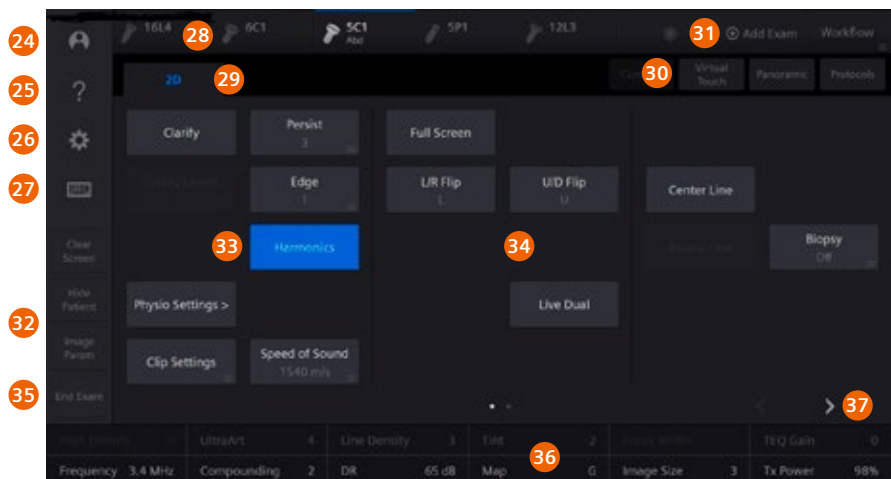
24
25
26
27
16L4
28
6C1
5C1
Abd
5P1
12L3
31
Add Exam
Workflow
2D
29
30
Virtual Touch
Panoramic
Protocols
Clarify
Persist
3
Full Screen
Edge
1
L/R Flip
L
U/D Flip
U
Center Line
33
Harmonics
34
Biopsy
Off
Clear Screen
Hide Patient
32
Image Param
Physio Settings >
Live Dual
Clip Settings
Speed of Sound
1540 m/s
35
End Exam
37
UltraArt
4
Line Density
3
Tint
2
TEQ Gain
0
Frequency
3.4 MHz
Compounding
2
DR
65 dB
Map
36
G
Image Size
3
Tx Power
98%